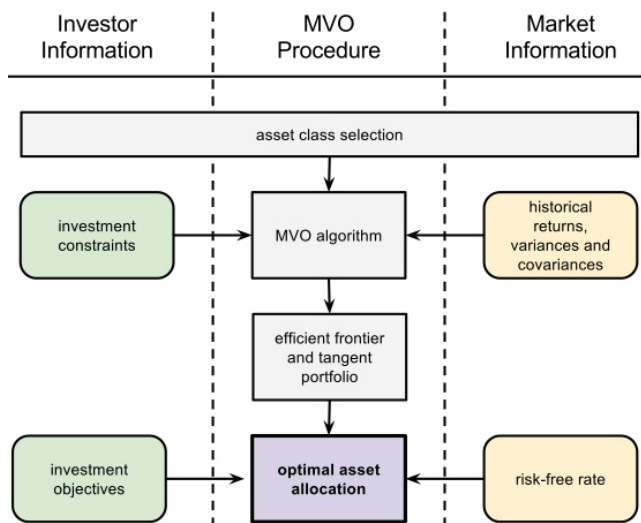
Investor Information

MVO Procedure

Market Information

asset class selection

investment constraints

MVO algorithm

historical returns, variances and covariances

efficient frontier and tangent portfolio

investment objectives

optimal asset allocation

risk-free rate